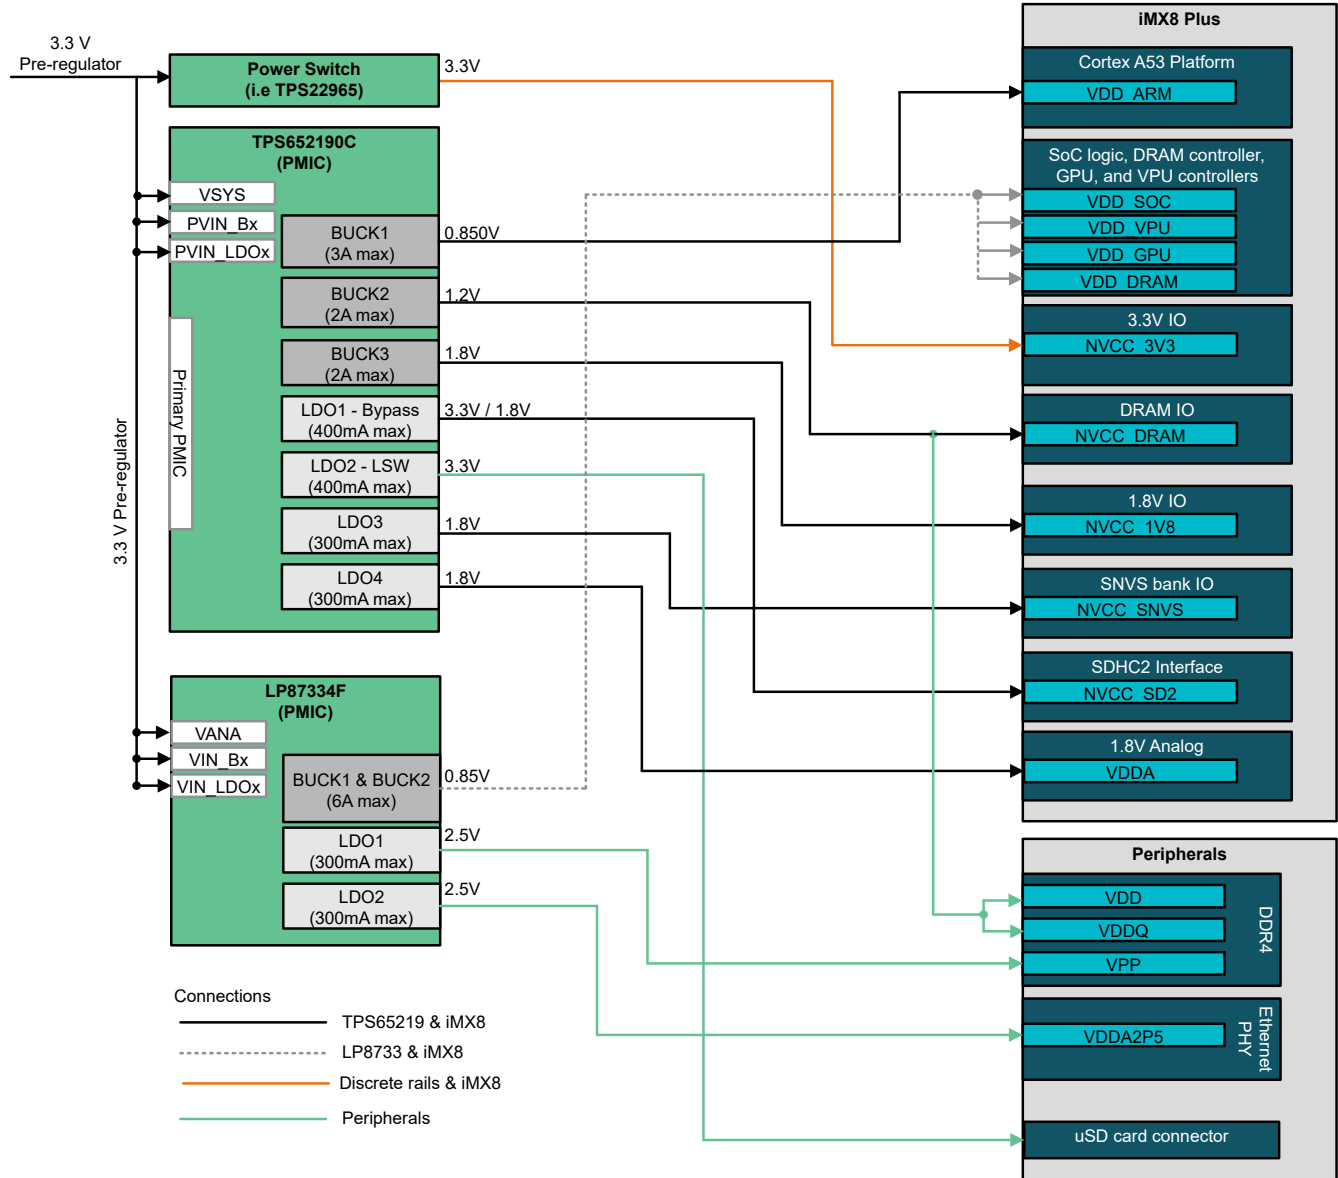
3.3 V
Pre-regulator

Power Switch
(i.e TPS22965)

3.3V

TPS652190C
(PMIC)

VSYS
PVIN_Bx
PVIN_LDOx

Primary PMIC

BUCK1
(3A max)
0.850V

BUCK2
(2A max)
1.2V

BUCK3
(2A max)
1.8V

LDO1 - Bypass
(400mA max)
3.3V / 1.8V

LDO2 - LSW
(400mA max)
3.3V

LDO3
(300mA max)
1.8V

LDO4
(300mA max)
1.8V

3.3 V Pre-regulator

LP87334F
(PMIC)

VANA
VIN_Bx
VIN_LDOx

BUCK1 & BUCK2
(6A max)
0.85V

LDO1
(300mA max)
2.5V

LDO2
(300mA max)
2.5V

Connections
TPS65219 & iMX8
LP8733 & iMX8
Discrete rails & iMX8
Peripherals

iMX8 Plus

Cortex A53 Platform
VDD_ARM

SoC logic, DRAM controller, GPU, and VPU controllers
VDD_SOC
VDD_VPU
VDD_GPU
VDD_DRAM

3.3V IO
NVCC_3V3

DRAM IO
NVCC_DRAM

1.8V IO
NVCC_1V8

SNVS bank IO
NVCC_SNVS

SDHC2 Interface
NVCC_SD2

1.8V Analog
VDDA

Peripherals

VDD
VDDQ
VPP
DDR4

VDDA2P5
Ethernet PHY

uSD card connector